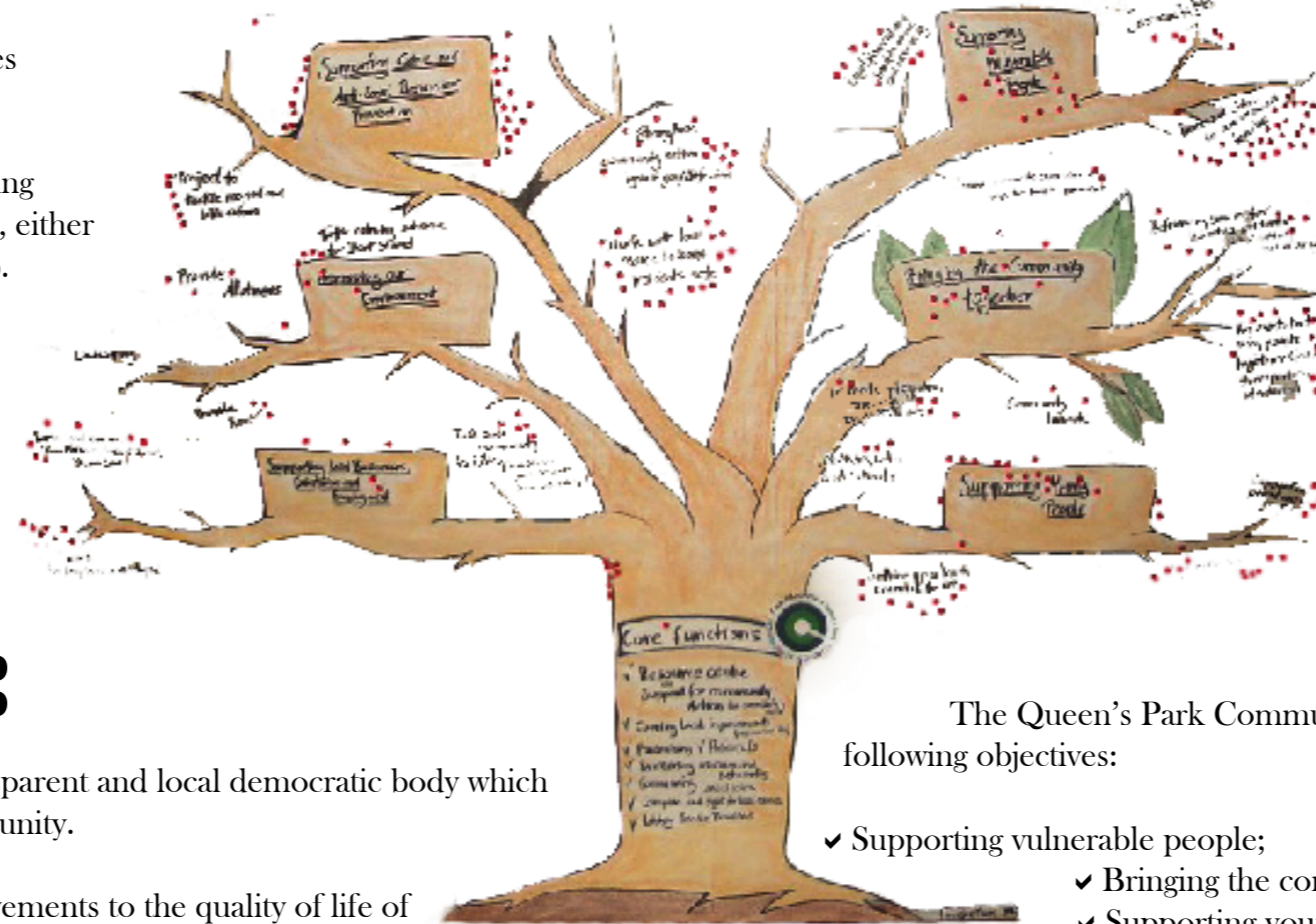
es

ing
, either
.

Supporting Safe and Anti-Social Behaviour Prevention

Project to tackle fly-tipping and litter

Supporting Vulnerable People

Protecting our Environment

Provide Allotments

Bringing the Community Together

Supporting Local Businesses, Celebrating and Promoting Local

Supporting Young People

Core Functions

✓ Resource centre Support for community Activism
✓ Creating local improvements
✓ Promotion of Projects
✓ Facilitating
✓ Community
✓ Campaign
✓ Lobbying

3

parent and local democratic body which
unity.

rements to the quality of life of

The Queen's Park Commu
following objectives:

✔ Supporting vulnerable people;
✔ Bringing the co
✔ Supporting you